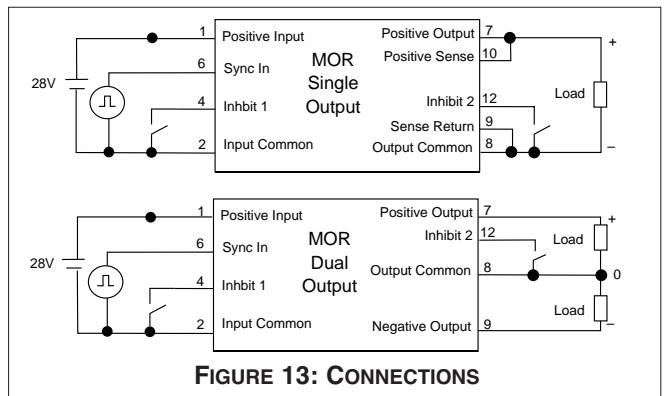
1 Positive Input
6 Sync In
4 Inhbit 1
2 Input Common
28V
MOR Single Output
Positive Output 7
Positive Sense 10
Inhibit 2 12
Sense Return 9
Output Common 8
+
Load
–

1 Positive Input
6 Sync In
4 Inhbit 1
2 Input Common
28V
MOR Dual Output
Positive Output 7
Inhibit 2 12
Output Common 8
Negative Output 9
+
Load
0
Load
–

FIGURE 13: CONNECTIONS